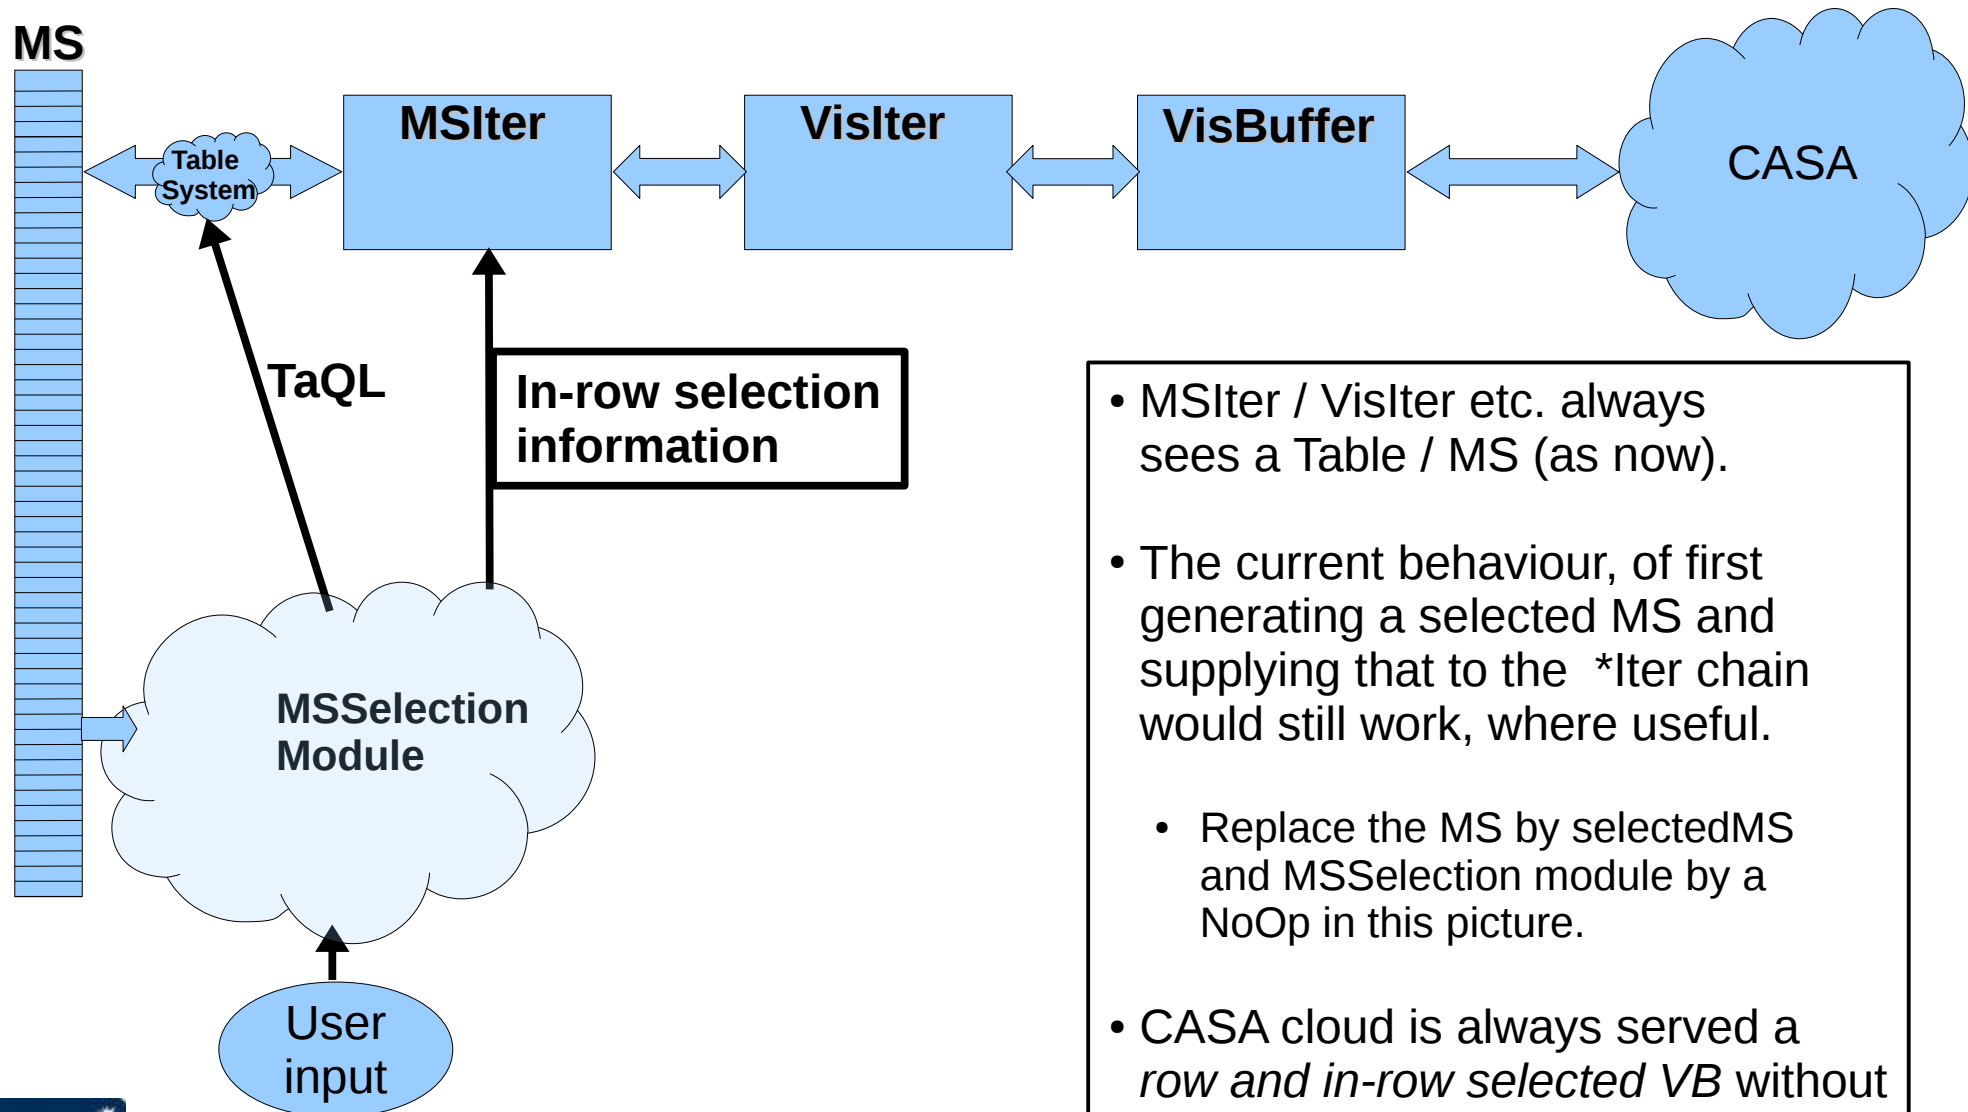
MS

Table System

MSIter

VisIter

VisBuffer

CASA

TaQL

In-row selection information

MSSelection Module

User input

• MSIter / VisIter etc. always sees a Table / MS (as now).

• The current behaviour, of first generating a selected MS and supplying that to the *Iter chain would still work, where useful.

• Replace the MS by selectedMS and MSSelection module by a NoOp in this picture.

• CASA cloud is always served a *row and in-row selected VB* without